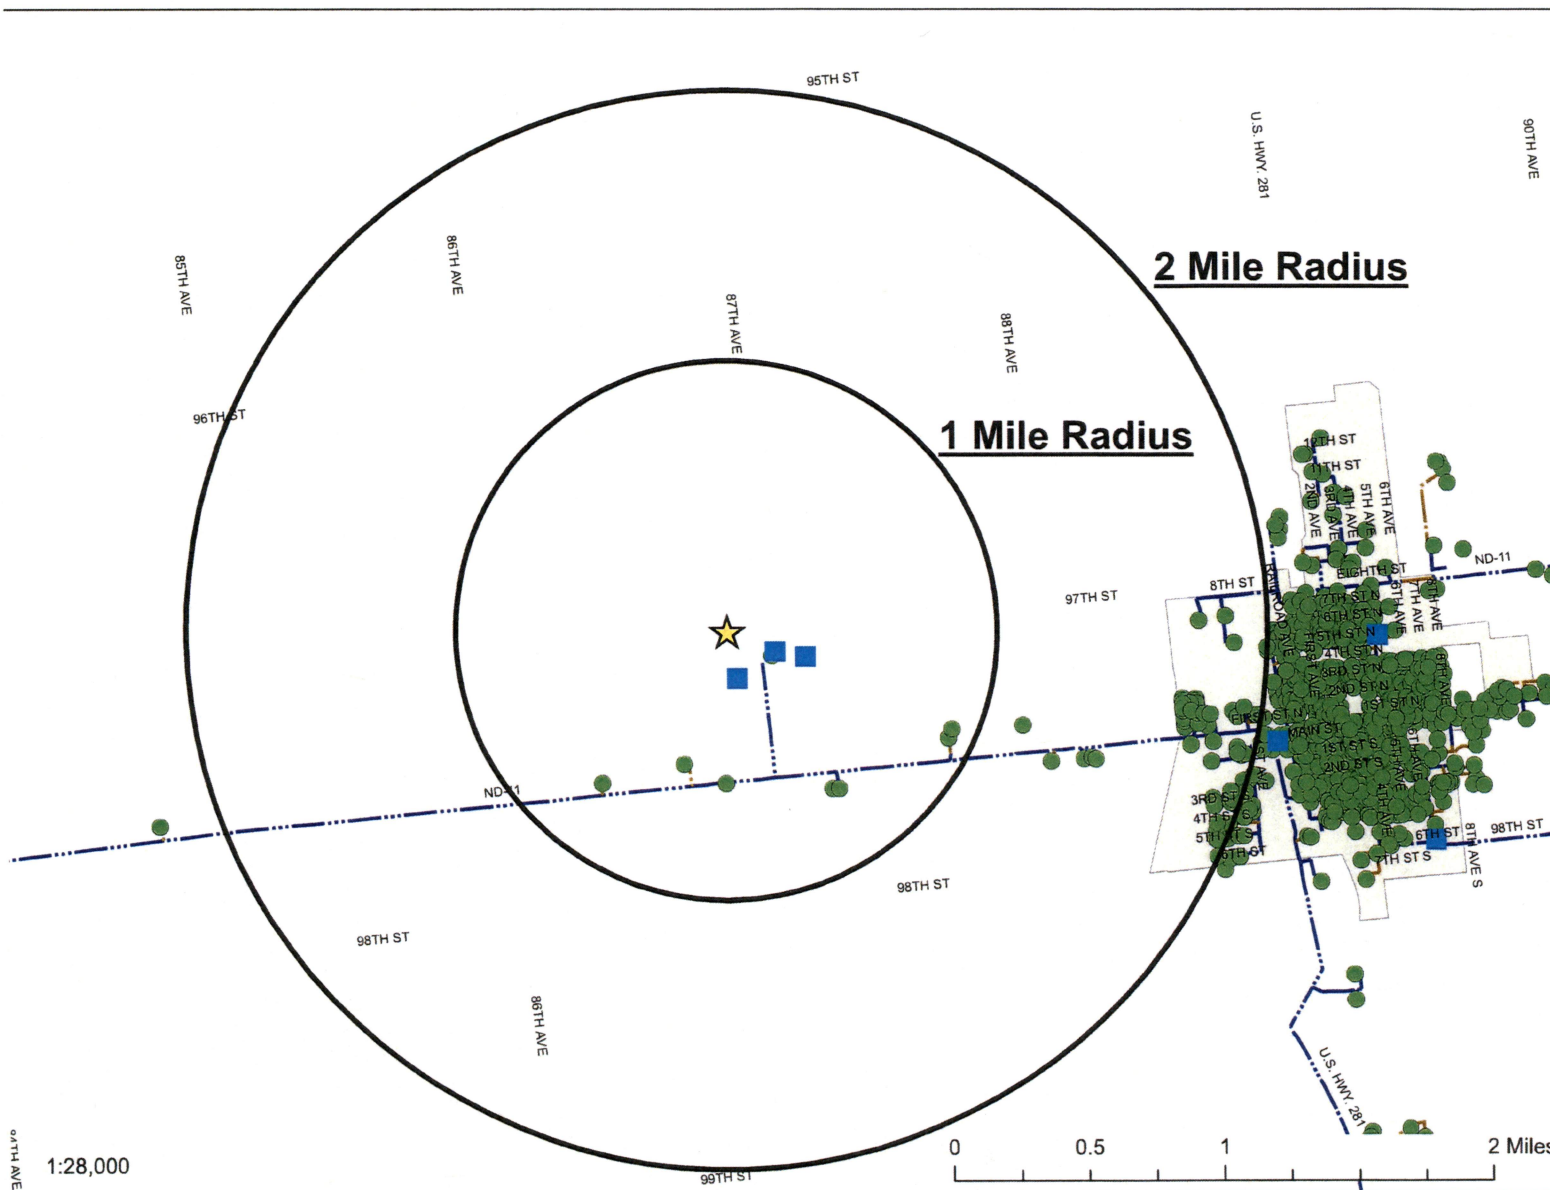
95TH ST

U.S. HWY. 281

90TH AVE

2 Mile Radius

85TH AVE

86TH AVE

87TH AVE

88TH AVE

96TH ST

1 Mile Radius

12TH ST
11TH ST
2ND AVE
3RD AVE
4TH AVE
5TH AVE
6TH AVE

ND-11

8TH ST
EIGHTH ST
RAILROAD AVE
7TH ST N
6TH ST N
5TH ST N
4TH ST N
3RD ST N
2ND ST N
1ST ST N
FIRST ST N
FIRST AVE
7TH AVE
8TH AVE
9TH AVE

97TH ST

MAIN ST
1ST ST S
2ND ST S

ND-11

3RD ST
4TH ST
5TH ST S
6TH ST
6TH ST
7TH ST S
8TH AVE S
98TH ST

98TH ST

98TH ST

86TH AVE

U.S. HWY. 281

84TH AVE

1:28,000

99TH ST

0 0.5 1 2 Miles